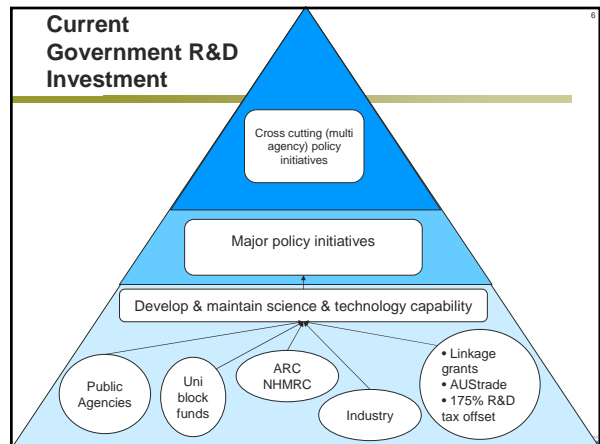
Current Government R&D Investment

6

Cross cutting (multi agency) policy initiatives

Major policy initiatives

Develop & maintain science & technology capability

Public Agencies

Uni block funds

ARC NHMRC

Industry

• Linkage grants
• AUStrade
• 175% R&D tax offset